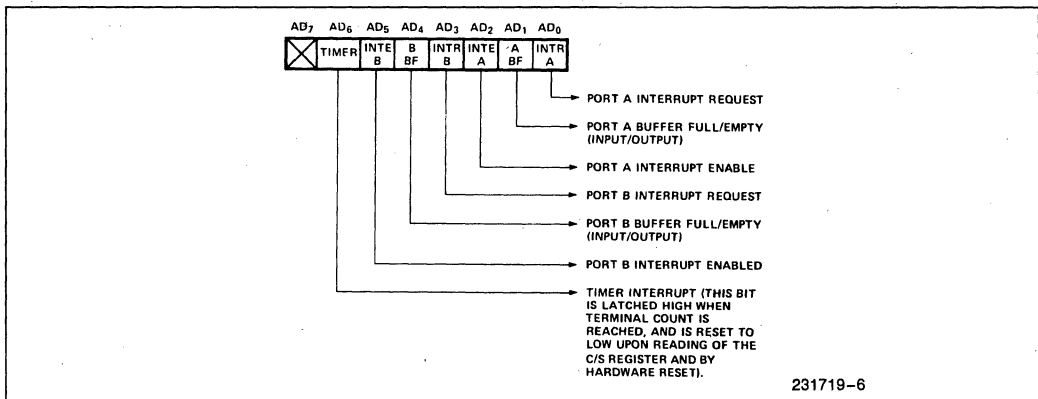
$AD_7$ $AD_6$ $AD_5$ $AD_4$ $AD_3$ $AD_2$ $AD_1$ $AD_0$

| | TIMER | INTE B | B BF | INTR B | INTE A | A BF | INTR A |
|---|---|---|---|---|---|---|---|

PORT A INTERRUPT REQUEST

PORT A BUFFER FULL/EMPTY (INPUT/OUTPUT)

PORT A INTERRUPT ENABLE

PORT B INTERRUPT REQUEST

PORT B BUFFER FULL/EMPTY (INPUT/OUTPUT)

PORT B INTERRUPT ENABLED

TIMER INTERRUPT (THIS BIT IS LATCHED HIGH WHEN TERMINAL COUNT IS REACHED, AND IS RESET TO LOW UPON READING OF THE C/S REGISTER AND BY HARDWARE RESET).

231719–6